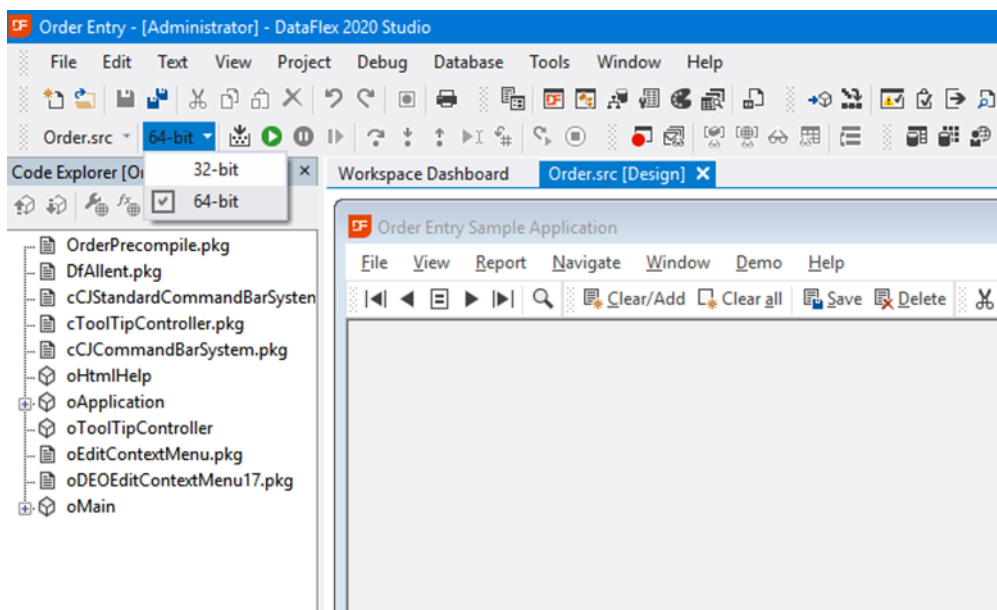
Order Entry - [Administrator] - DataFlex 2020 Studio

File Edit Text View Project Debug Database Tools Window Help

Order.src 64-bit

32-bit
64-bit

Code Explorer [Or

Workspace Dashboard Order.src [Design]

Order Entry Sample Application

File View Report Navigate Window Demo Help

Clear/Add Clear all Save Delete

OrderPrecompile.pkg
DfAllent.pkg
cCJStandardCommandBarSysten
cToolTipController.pkg
cCJCommandBarSystem.pkg
oHtmlHelp
oApplication
oToolTipController
oEditContextMenu.pkg
oDEOEditContextMenu17.pkg
oMain